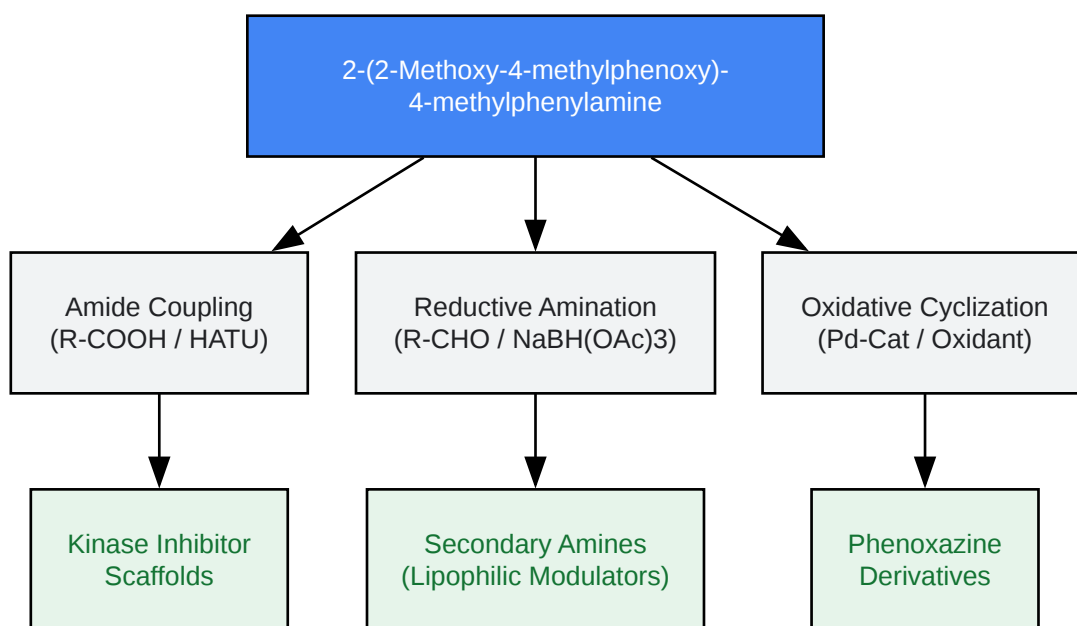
2-(2-Methoxy-4-methylphenoxy)-
4-methylphenylamine

Amide Coupling
(R-COOH / HATU)

Reductive Amination
(R-CHO / NaBH(OAc)3)

Oxidative Cyclization
(Pd-Cat / Oxidant)

Kinase Inhibitor
Scaffolds

Secondary Amines
(Lipophilic Modulators)

Phenoxazine
Derivatives